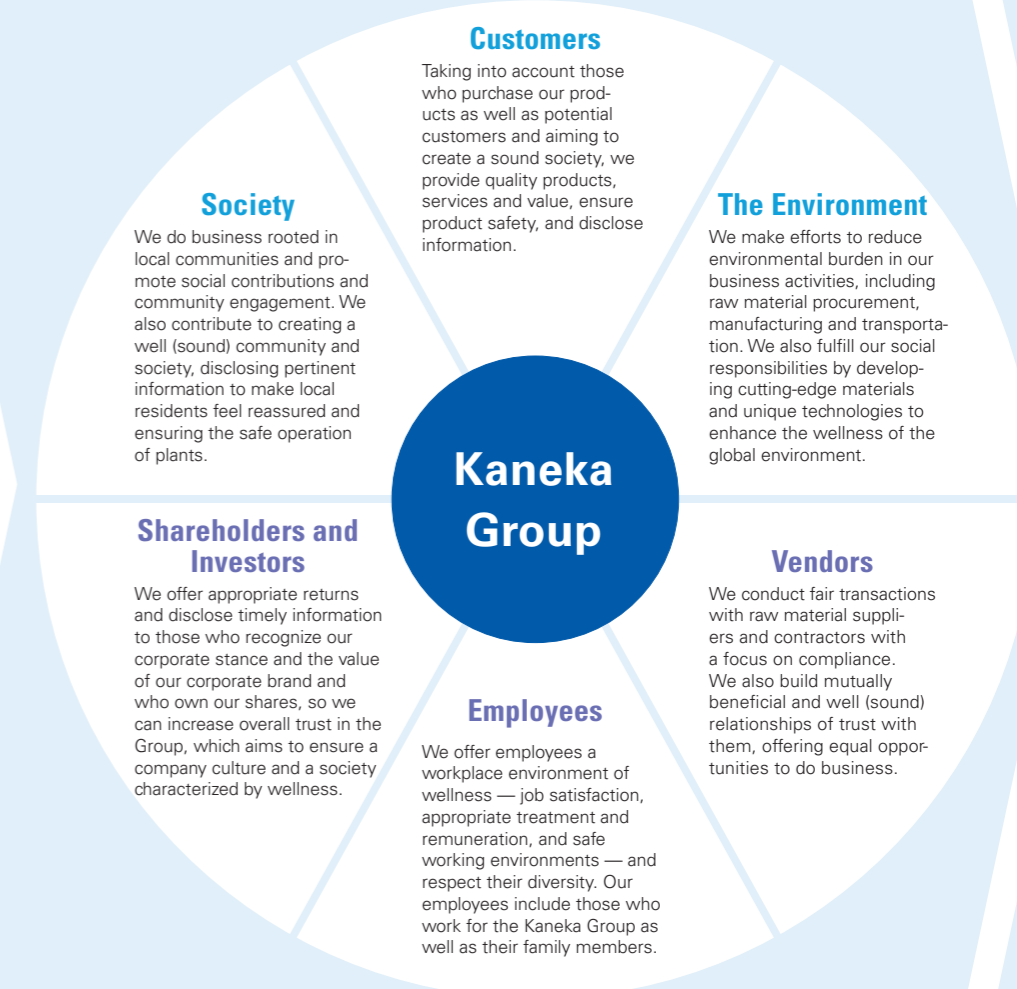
Customers
Taking into account those who purchase our products as well as potential customers and aiming to create a sound society, we provide quality products, services and value, ensure product safety, and disclose information.

Society
We do business rooted in local communities and promote social contributions and community engagement. We also contribute to creating a well (sound) community and society, disclosing pertinent information to make local residents feel reassured and ensuring the safe operation of plants.

The Environment
We make efforts to reduce environmental burden in our business activities, including raw material procurement, manufacturing and transportation. We also fulfill our social responsibilities by developing cutting-edge materials and unique technologies to enhance the wellness of the global environment.

Kaneka Group

Shareholders and Investors
We offer appropriate returns and disclose timely information to those who recognize our corporate stance and the value of our corporate brand and who own our shares, so we can increase overall trust in the Group, which aims to ensure a company culture and a society characterized by wellness.

Vendors
We conduct fair transactions with raw material suppliers and contractors with a focus on compliance. We also build mutually beneficial and well (sound) relationships of trust with them, offering equal opportunities to do business.

Employees
We offer employees a workplace environment of wellness — job satisfaction, appropriate treatment and remuneration, and safe working environments — and respect their diversity. Our employees include those who work for the Kaneka Group as well as their family members.